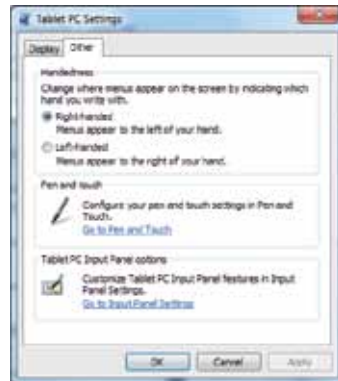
Tablet PC Settings

Display Other

Handedness

Change where menus appear on the screen by indicating which hand you write with.

Right-handed
Menus appear to the left of your hand.

Left-handed
Menus appear to the right of your hand.

Pen and touch

Configure your pen and touch settings in Pen and Touch.
Go to Pen and Touch

Tablet PC Input Panel options

Customize Tablet PC Input Panel features in Input Panel Settings.
Go to Input Panel Settings

OK Cancel Apply